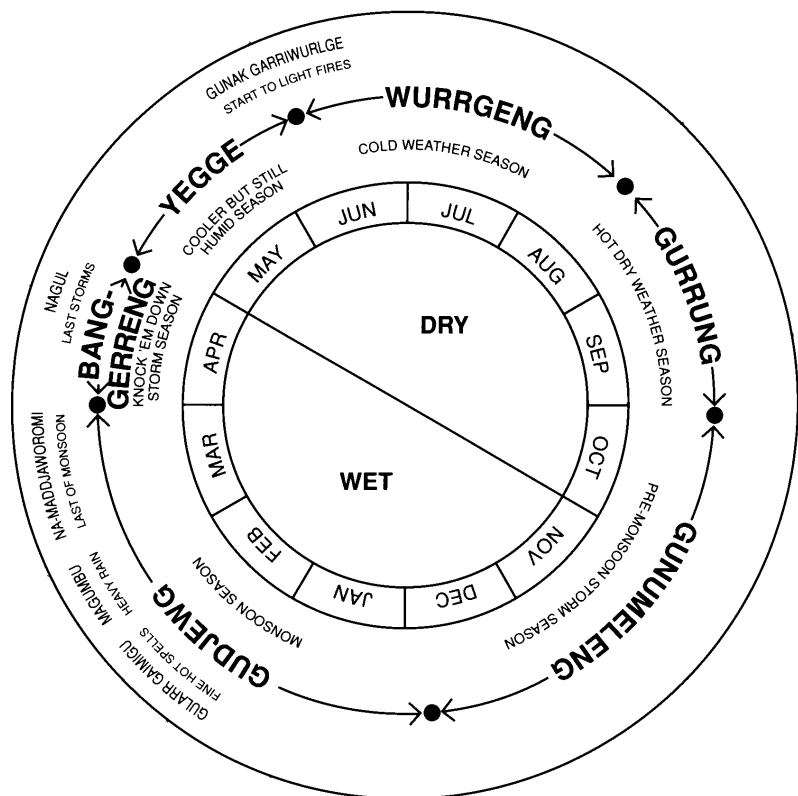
GUNAK GARRIWURLGE
START TO LIGHT FIRES

WURRGENG
COLD WEATHER SEASON

GURRUNG
HOT DRY WEATHER SEASON

GUNUMELENG
PRE-MONSOON STORM SEASON

GUDJEWG
MONSOON SEASON

GULARR GAMIGU
FINE HOT SPELLS

MAGUMBU
HEAVY RAIN

NA-MADDJAWOROMI
LAST OF MONSOON

BANG-GERRENG
KNOCK 'EM DOWN
STORM SEASON

NAGUL
LAST STORMS

YEGGE
COOLER BUT STILL
HUMID SEASON

JUN
JUL
AUG
SEP
OCT
NOV
DEC
JAN
FEB
MAR
APR
MAY

DRY

WET